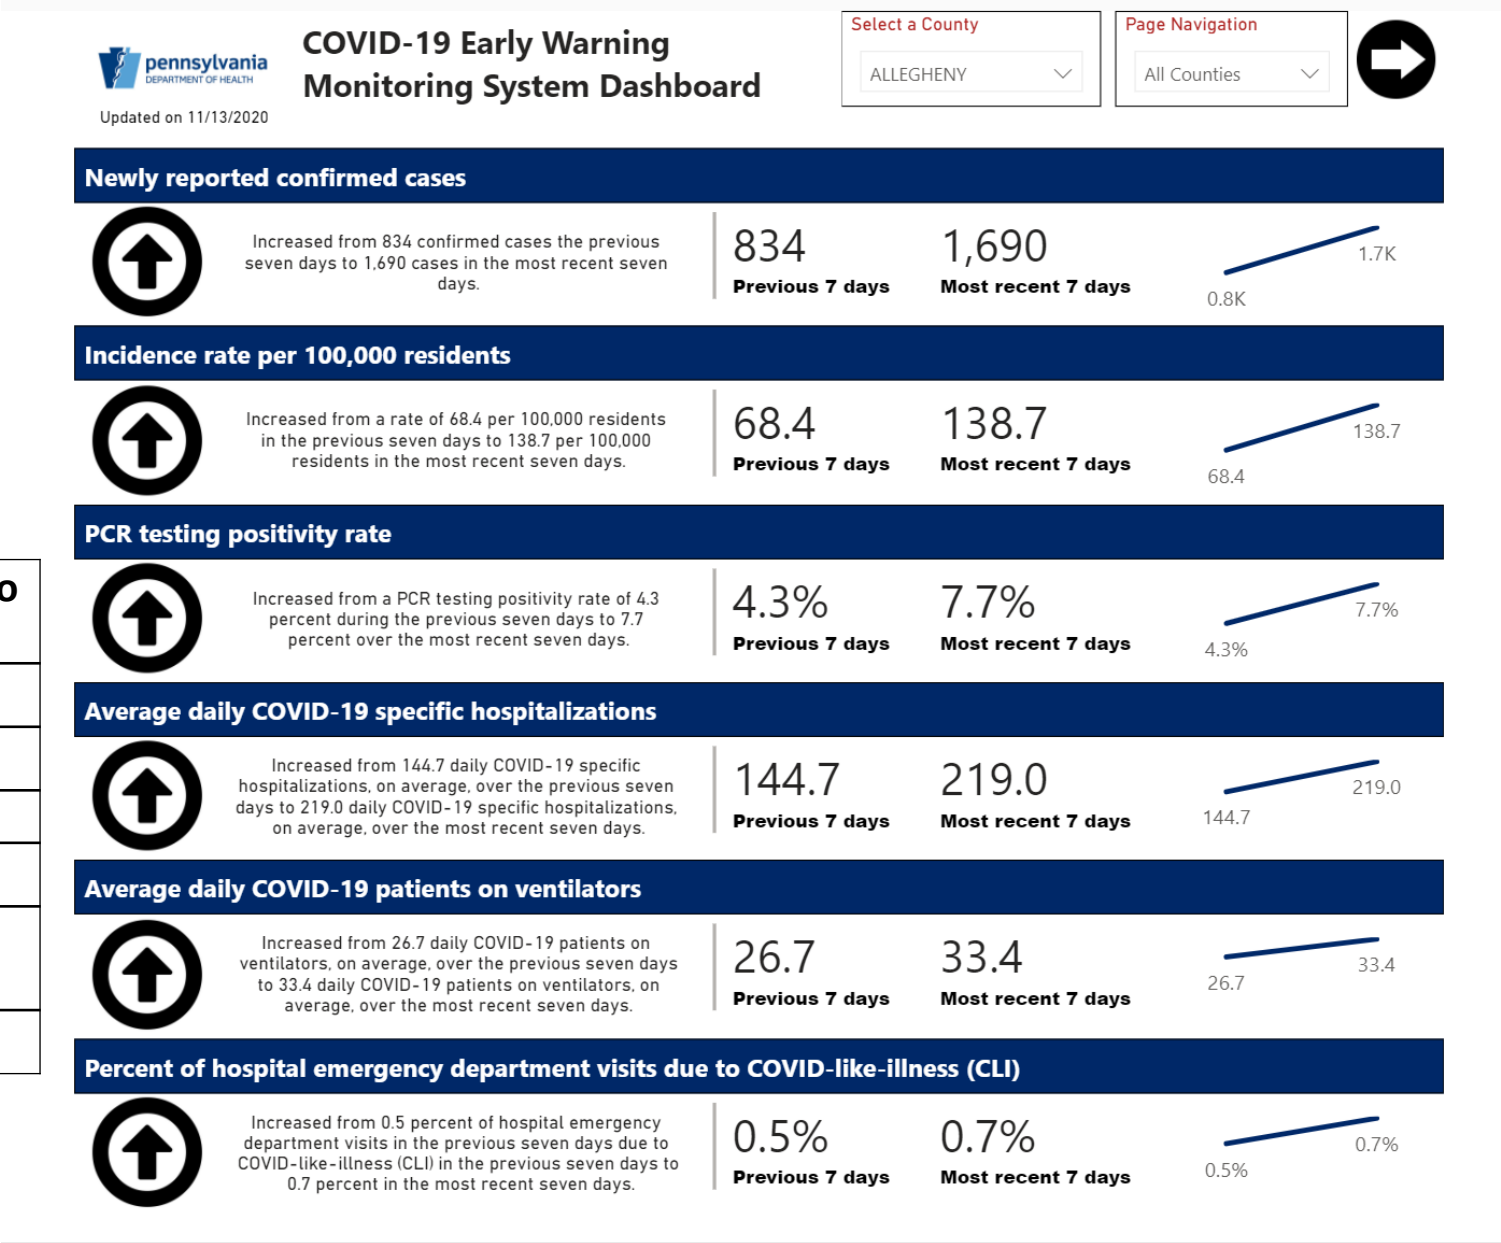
pennsylvania
DEPARTMENT OF HEALTH

Updated on 11/13/2020

COVID-19 Early Warning Monitoring System Dashboard

Select a County
ALLEGHENY

Page Navigation
All Counties

Newly reported confirmed cases

Increased from 834 confirmed cases the previous seven days to 1,690 cases in the most recent seven days.

834
Previous 7 days

1,690
Most recent 7 days

1.7K
0.8K

Incidence rate per 100,000 residents

Increased from a rate of 68.4 per 100,000 residents in the previous seven days to 138.7 per 100,000 residents in the most recent seven days.

68.4
Previous 7 days

138.7
Most recent 7 days

138.7
68.4

PCR testing positivity rate

Increased from a PCR testing positivity rate of 4.3 percent during the previous seven days to 7.7 percent over the most recent seven days.

4.3%
Previous 7 days

7.7%
Most recent 7 days

7.7%
4.3%

Average daily COVID-19 specific hospitalizations

Increased from 144.7 daily COVID-19 specific hospitalizations, on average, over the previous seven days to 219.0 daily COVID-19 specific hospitalizations, on average, over the most recent seven days.

144.7
Previous 7 days

219.0
Most recent 7 days

219.0
144.7

Average daily COVID-19 patients on ventilators

Increased from 26.7 daily COVID-19 patients on ventilators, on average, over the previous seven days to 33.4 daily COVID-19 patients on ventilators, on average, over the most recent seven days.

26.7
Previous 7 days

33.4
Most recent 7 days

33.4
26.7

Percent of hospital emergency department visits due to COVID-like-illness (CLI)

Increased from 0.5 percent of hospital emergency department visits in the previous seven days due to COVID-like-illness (CLI) in the previous seven days to 0.7 percent in the most recent seven days.

0.5%
Previous 7 days

0.7%
Most recent 7 days

0.7%
0.5%